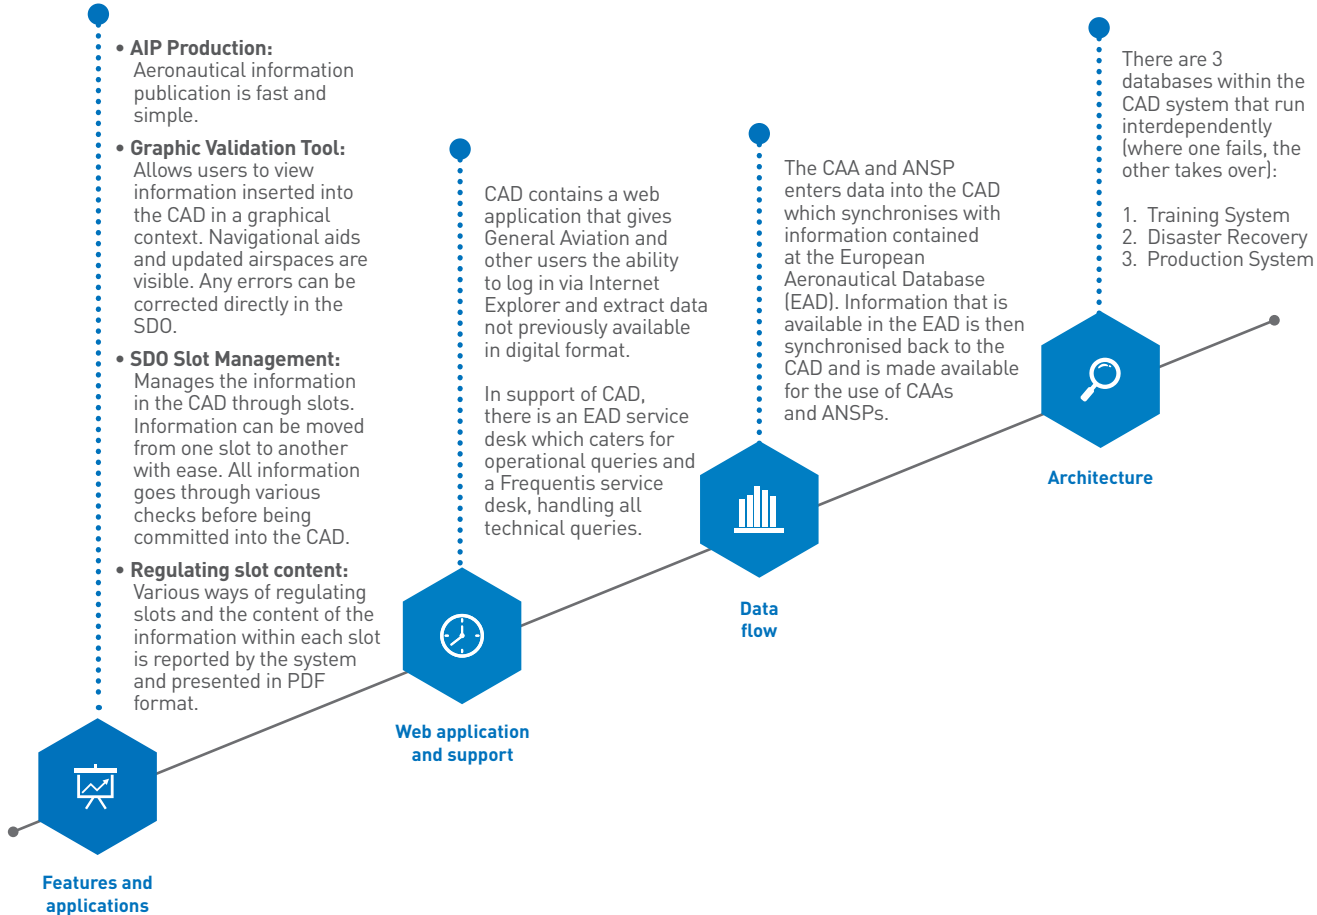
• **AIP Production:** Aeronautical information publication is fast and simple.

• **Graphic Validation Tool:** Allows users to view information inserted into the CAD in a graphical context. Navigational aids and updated airspaces are visible. Any errors can be corrected directly in the SDO.

• **SDO Slot Management:** Manages the information in the CAD through slots. Information can be moved from one slot to another with ease. All information goes through various checks before being committed into the CAD.

• **Regulating slot content:** Various ways of regulating slots and the content of the information within each slot is reported by the system and presented in PDF format.

Features and applications

CAD contains a web application that gives General Aviation and other users the ability to log in via Internet Explorer and extract data not previously available in digital format.

In support of CAD, there is an EAD service desk which caters for operational queries and a Frequentis service desk, handling all technical queries.

Web application and support

The CAA and ANSP enters data into the CAD which synchronises with information contained at the European Aeronautical Database (EAD). Information that is available in the EAD is then synchronised back to the CAD and is made available for the use of CAAs and ANSPs.

Data flow

There are 3 databases within the CAD system that run interdependently (where one fails, the other takes over):

1. Training System
2. Disaster Recovery
3. Production System

Architecture